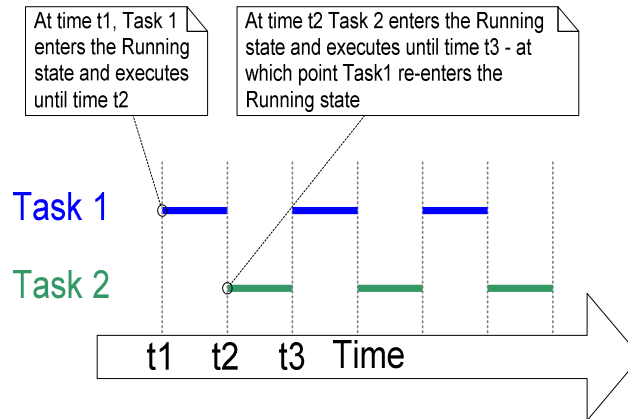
At time t1, Task 1 enters the Running state and executes until time t2

At time t2 Task 2 enters the Running state and executes until time t3 - at which point Task1 re-enters the Running state

Task 1

Task 2

t1 t2 t3 Time